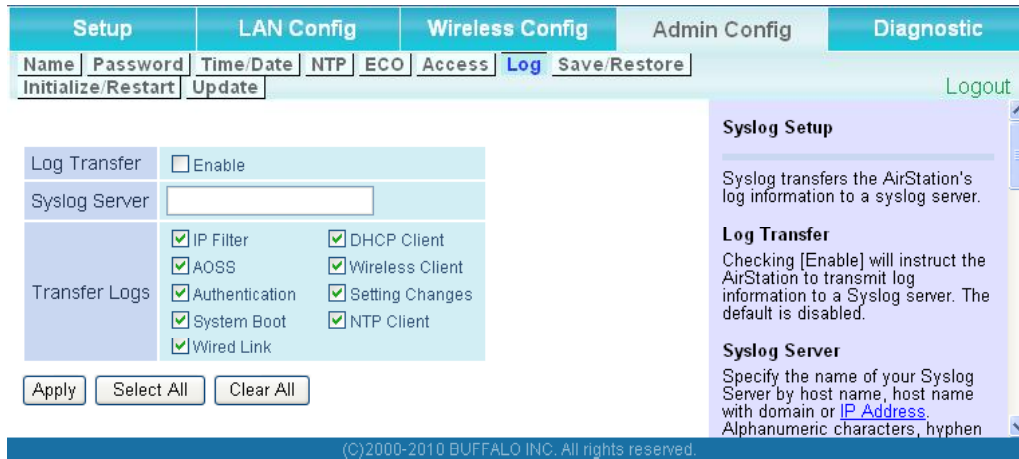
Setup | LAN Config | Wireless Config | Admin Config | Diagnostic

Name | Password | Time/Date | NTP | ECO | Access | Log | Save/Restore
Initialize/Restart | Update

Logout

| | |
|---|---|
| Log Transfer | Enable |
| Syslog Server | |
| Transfer Logs | IP Filter, DHCP Client, AOSS, Wireless Client, Authentication, Setting Changes, System Boot, NTP Client, Wired Link |

Apply | Select All | Clear All

Syslog Setup

Syslog transfers the AirStation's log information to a syslog server.

Log Transfer

Checking [Enable] will instruct the AirStation to transmit log information to a Syslog server. The default is disabled.

Syslog Server

Specify the name of your Syslog Server by host name, host name with domain or IP Address. Alphanumeric characters, hyphen

(C)2000-2010 BUFFALO INC. All rights reserved.